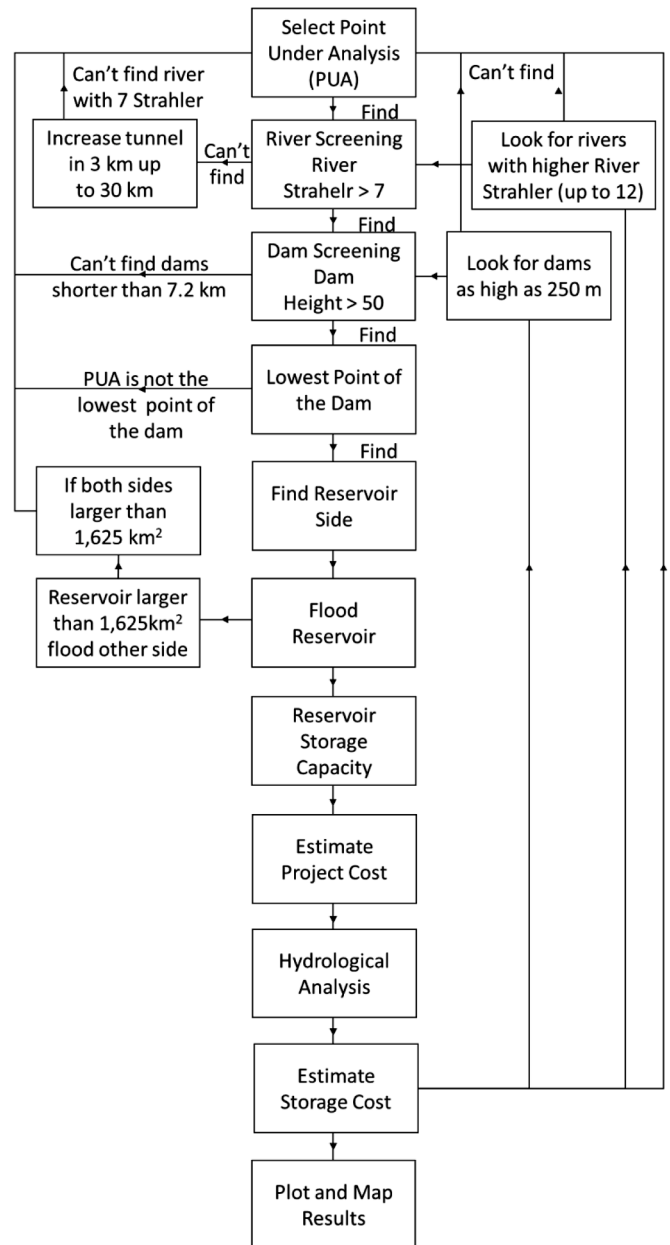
Select Point Under Analysis (PUA)

Can't find river with 7 Strahler

Can't find

Find

Increase tunnel in 3 km up to 30 km

Can't find

River Screening River Strahelr > 7

Look for rivers with higher River Strahler (up to 12)

Find

Can't find dams shorter than 7.2 km

Dam Screening Dam Height > 50

Look for dams as high as 250 m

Find

PUA is not the lowest point of the dam

Lowest Point of the Dam

Find

If both sides larger than 1,625 km$^2$

Find Reservoir Side

Reservoir larger than 1,625km$^2$ flood other side

Flood Reservoir

Reservoir Storage Capacity

Estimate Project Cost

Hydrological Analysis

Estimate Storage Cost

Plot and Map Results